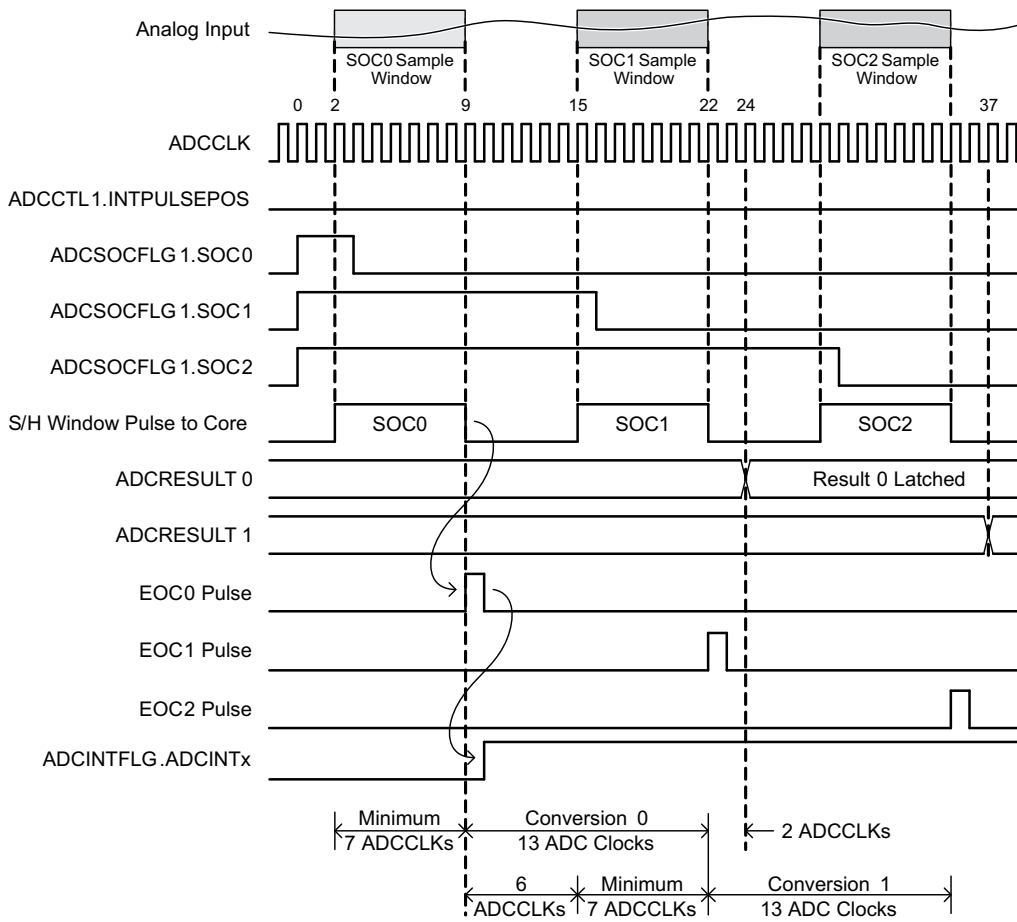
Analog Input

SOC0 Sample Window

SOC1 Sample Window

SOC2 Sample Window

0 2 9 15 22 24 37

ADCCLK

ADCCTL1.INTPULSEPOS

ADCSOCFLG1.SOC0

ADCSOCFLG1.SOC1

ADCSOCFLG1.SOC2

S/H Window Pulse to Core

SOC0

SOC1

SOC2

ADCRESULT 0

Result 0 Latched

ADCRESULT 1

EOC0 Pulse

EOC1 Pulse

EOC2 Pulse

ADCINTFLG.ADCINTx

Minimum 7 ADCCLKs

Conversion 0 13 ADC Clocks

2 ADCCLKs

6 ADCCLKs

Minimum 7 ADCCLKs

Conversion 1 13 ADC Clocks